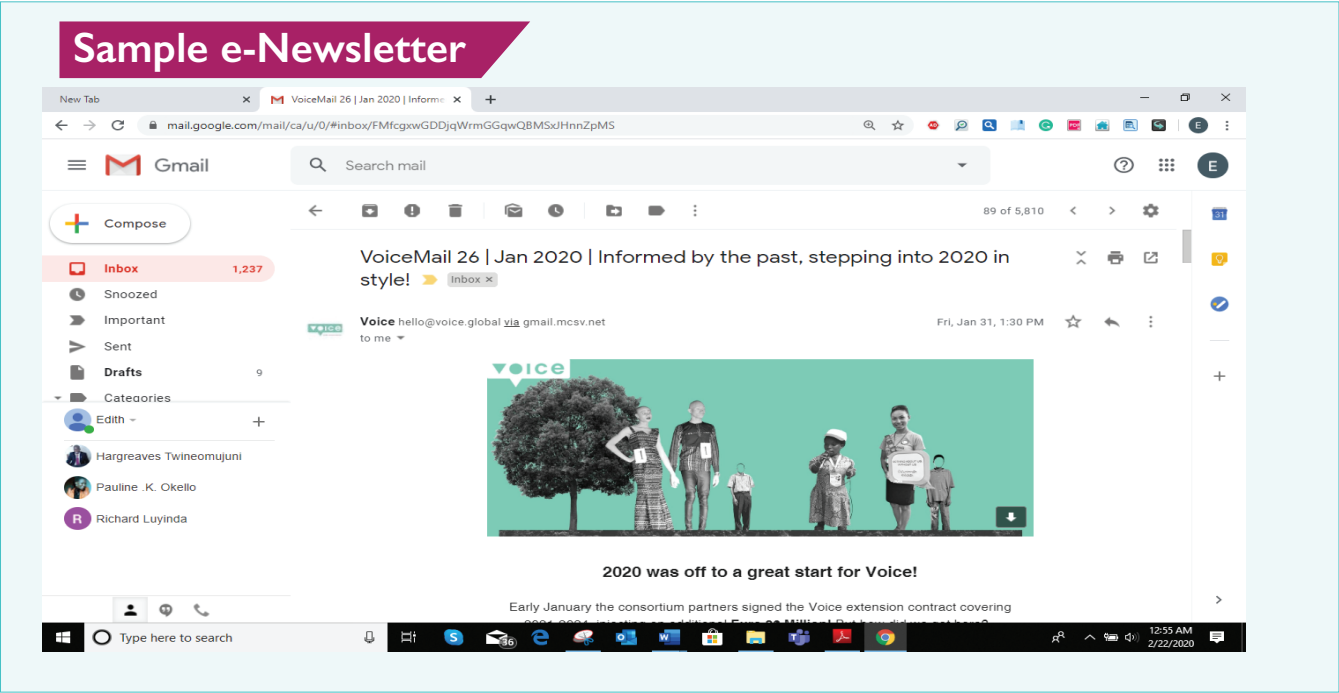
Sample e-Newsletter

New Tab
VoiceMail 26 | Jan 2020 | Informe
mail.google.com/mail/ca/u/0/#inbox/FMfcgxwGDDjqWrmGGqwQBMSxJHnnZpMS

Gmail
Search mail

Compose
Inbox 1,237
Snoozed
Important
Sent
Drafts 9
Categories
Edith
Hargreaves Twineomujuni
Pauline .K. Okello
Richard Luyinda

89 of 5,810

VoiceMail 26 | Jan 2020 | Informed by the past, stepping into 2020 in style! Inbox ×

Voice hello@voice.global via gmail.mcsv.net
to me
Fri, Jan 31, 1:30 PM

voice

2020 was off to a great start for Voice!

Early January the consortium partners signed the Voice extension contract covering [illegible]

Type here to search
12:55 AM
2/22/2020